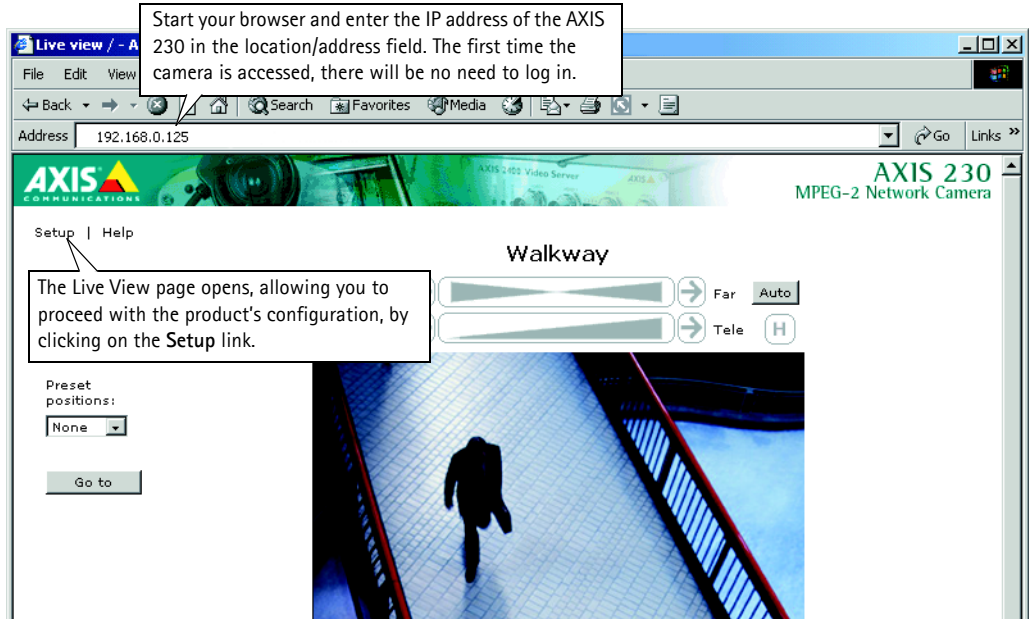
Start your browser and enter the IP address of the AXIS 230 in the location/address field. The first time the camera is accessed, there will be no need to log in.

Live view / - A

File Edit View

Back Search Favorites Media

Address 192.168.0.125

Go Links »

AXIS COMMUNICATIONS

AXIS 2400 Video Server

AXIS 230
MPEG-2 Network Camera

Setup | Help

Walkway

The Live View page opens, allowing you to proceed with the product's configuration, by clicking on the **Setup** link.

Far Auto

Tele H

Preset positions:

None

Go to